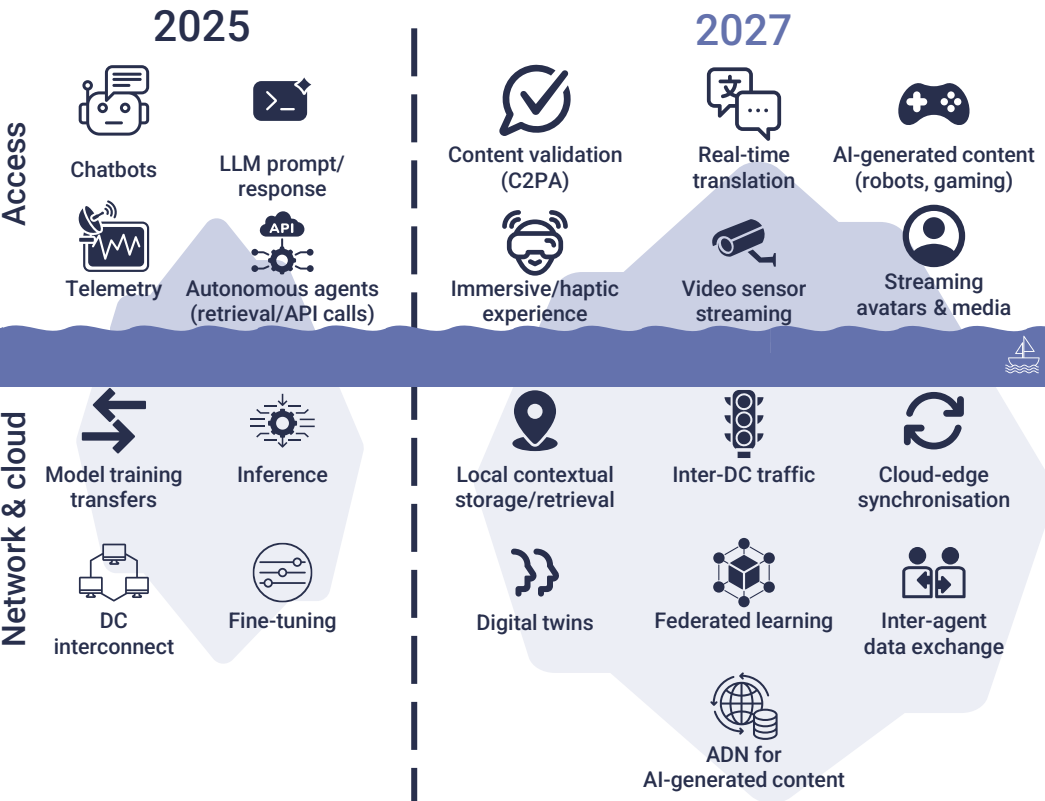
2025

2027

Access

Chatbots

LLM prompt/ response

Telemetry

API

Autonomous agents (retrieval/API calls)

Content validation (C2PA)

文

Real-time translation

AI-generated content (robots, gaming)

Immersive/haptic experience

Video sensor streaming

Streaming avatars & media

Network & cloud

Model training transfers

Inference

DC interconnect

Fine-tuning

Local contextual storage/retrieval

Inter-DC traffic

Cloud-edge synchronisation

Digital twins

Federated learning

Inter-agent data exchange

ADN for AI-generated content